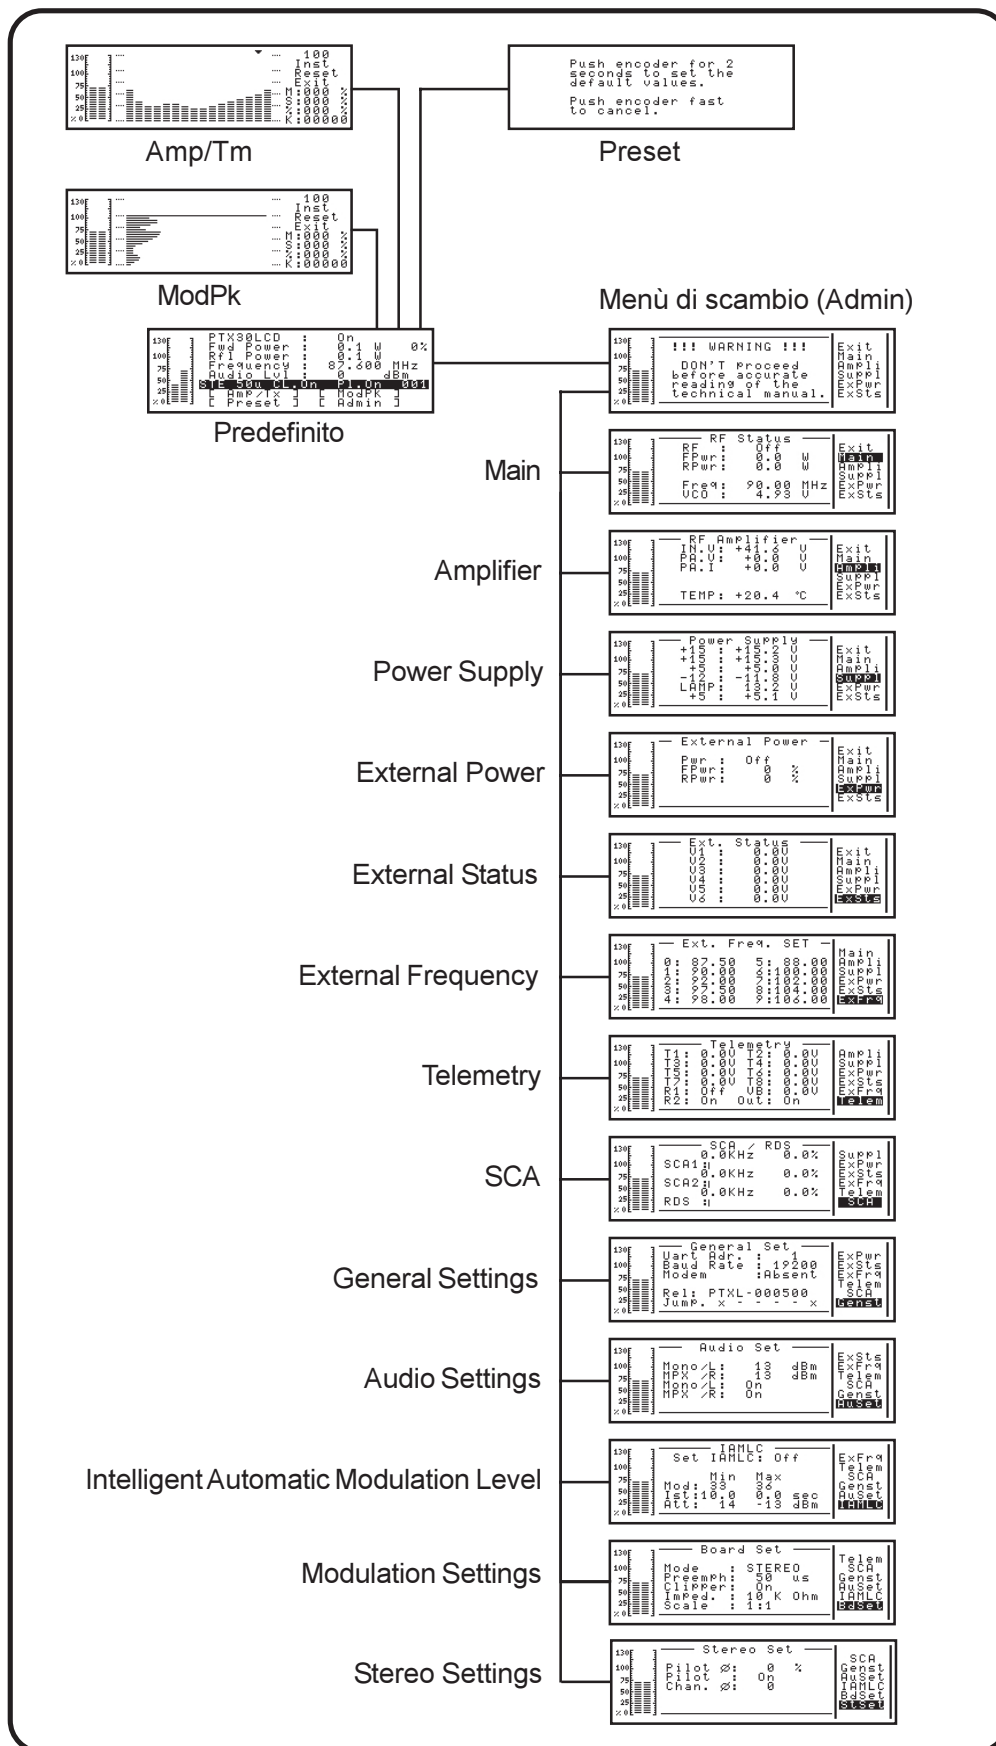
130 100 75 50 25 %0

100
Inst
Reset
Exit
M:000 %
S:000 %
%:000 %
K:00000

Amp/Tm

Push encoder for 2 seconds to set the default values.

Push encoder fast to cancel.

Preset

130 100 75 50 25 %0

100
Inst
Reset
Exit
M:000 %
S:000 %
%:000 %
K:00000

ModPk

Menù di scambio (Admin)

PTX30LCD : On
Fwd Power : 0.1 W 0%
Rfl Power : 0.1 W
Frequency : 87.600 MHz
Audio Lvl : 0 dBm
STE 50u CL.On Pl.On 001
[ Amp/Tx ] [ ModPK ]
[ Preset ] [ Admin ]

Predefinito

!!! WARNING !!!
DON'T proceed before accurate reading of the technical manual.
Exit Main Ampli Suppl ExPwr ExSts

Main

RF Status
RF : Off
FPwr: 0.0 W
RPwr: 0.0 W
Freq: 90.00 MHz
VCO : 4.93 V
Exit Main Ampli Suppl ExPwr ExSts

Amplifier

RF Amplifier
IN.V: +41.6 V
PA.V: +0.0 V
PA.I +0.0 V
TEMP: +20.4 °C
Exit Main Ampli Suppl ExPwr ExSts

Power Supply

Power Supply
+15 : +15.2 V
+15 : +15.3 V
+5 : +5.0 V
-12 : -11.8 V
LAMP: 13.2 V
+5 : +5.1 V
Exit Main Ampli Suppl ExPwr ExSts

External Power

External Power
Pwr : Off
FPwr: 0 %
RPwr: 0 %
Exit Main Ampli Suppl ExPwr ExSts

External Status

Ext. Status
V1 : 0.0V
V2 : 0.0V
V3 : 0.0V
V4 : 0.0V
V5 : 0.0V
V6 : 0.0V
Exit Main Ampli Suppl ExPwr ExSts

External Frequency

Ext. Freq. SET
0: 87.50 5: 88.00
1: 90.00 6:100.00
2: 92.00 7:102.00
3: 97.50 8:104.00
4: 98.00 9:106.00
Main Ampli Suppl ExPwr ExSts ExFrq

Telemetry

Telemetry
T1: 0.0V T2: 0.0V
T3: 0.0V T4: 0.0V
T5: 0.0V T6: 0.0V
T7: 0.0V T8: 0.0V
R1: Off VB: 0.0V
R2: On Out: On
Ampli Suppl ExPwr ExSts ExFrq Telem

SCA

SCA / RDS
0.0KHz 0.0%
SCA1
0.0KHz 0.0%
SCA2
0.0KHz 0.0%
RDS
Suppl ExPwr ExSts ExFrq Telem SCA

General Settings

General Set
Uart Adr. : 1
Baud Rate : 19200
Modem :Absent
Rel: PTXL-000500
Jump. x - - - - - x
ExPwr ExSts ExFrq Telem SCA Genst

Audio Settings

Audio Set
Mono/L: 13 dBm
MPX /R: 13 dBm
Mono/L: On
MPX /R: On
ExSts ExFrq Telem SCA Genst AuSet

Intelligent Automatic Modulation Level

IAMLC
Set IAMLC: Off
Min Max
Mod: 33 36
Ist:10.0 0.0 sec
Att: 14 -13 dBm
ExFrq Telem SCA Genst AuSet IAMLC

Modulation Settings

Board Set
Mode : STEREO
Preemph: 50 us
Clipper: On
Imped. : 10 K Ohm
Scale : 1:1
Telem SCA Genst AuSet IAMLC BdSet

Stereo Settings

Stereo Set
Pilot Ø: 0 %
Pilot : On
Chan. Ø: 0
SCA Genst AuSet IAMLC BdSet StSet